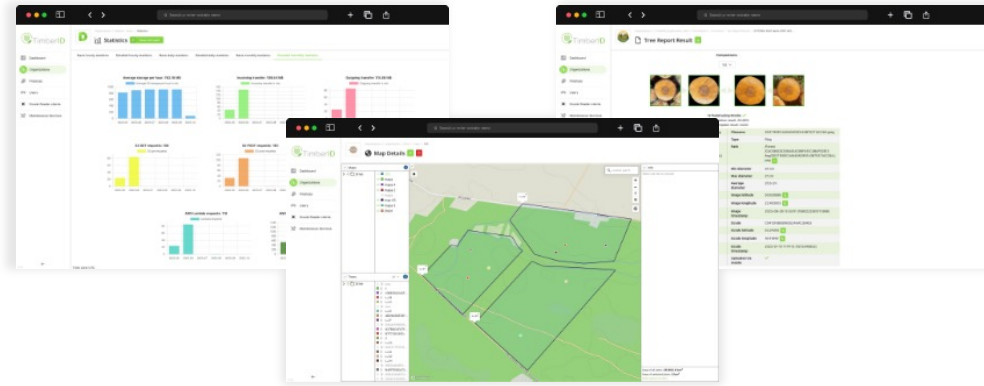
TimberID

Statistics

Dashboard

Organizations

Fieldnotes

Users

Wholesale Services

Average storage per hour: 742.18 KB

Incoming transfer: 749.53 MB

Outgoing transfer: 719.55 MB

TimberID

Tree Report Result

TimberID

Map Details

Dashboard

Organizations

Fieldnotes

Users

Wholesale Services